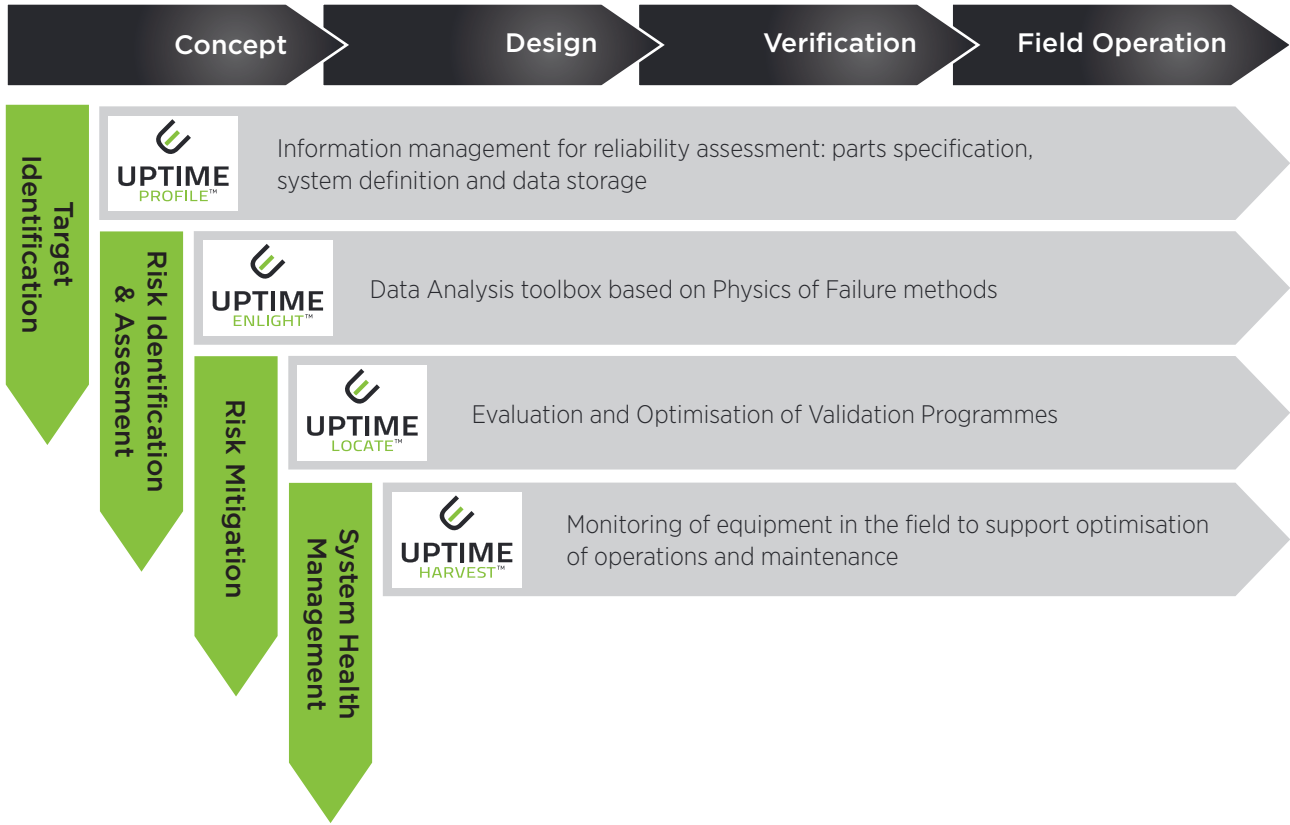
Concept
Design
Verification
Field Operation

Target Identification

UPTIME PROFILE™

Information management for reliability assessment: parts specification, system definition and data storage

Risk Identification & Assesment

UPTIME ENLIGHT™

Data Analysis toolbox based on Physics of Failure methods

Risk Mitigation

UPTIME LOCATE™

Evaluation and Optimisation of Validation Programmes

System Health Management

UPTIME HARVEST™

Monitoring of equipment in the field to support optimisation of operations and maintenance